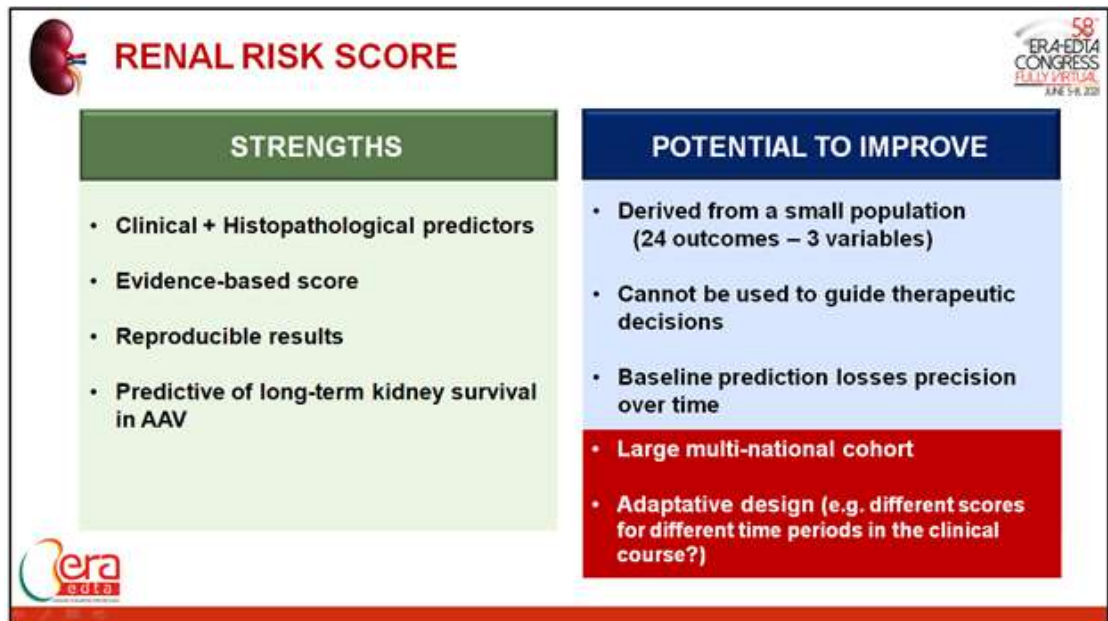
RENAL RISK SCORE

58th ERA-EDTA CONGRESS FULLY VIRTUAL JUNE 5-8, 2021

| STRENGTHS | POTENTIAL TO IMPROVE |
|---|---|
| • Clinical + Histopathological predictors<br>• Evidence-based score<br>• Reproducible results<br>• Predictive of long-term kidney survival in AAV | • Derived from a small population (24 outcomes – 3 variables)<br>• Cannot be used to guide therapeutic decisions<br>• Baseline prediction losses precision over time<br>• Large multi-national cohort<br>• Adaptative design (e.g. different scores for different time periods in the clinical course?) |

era edta